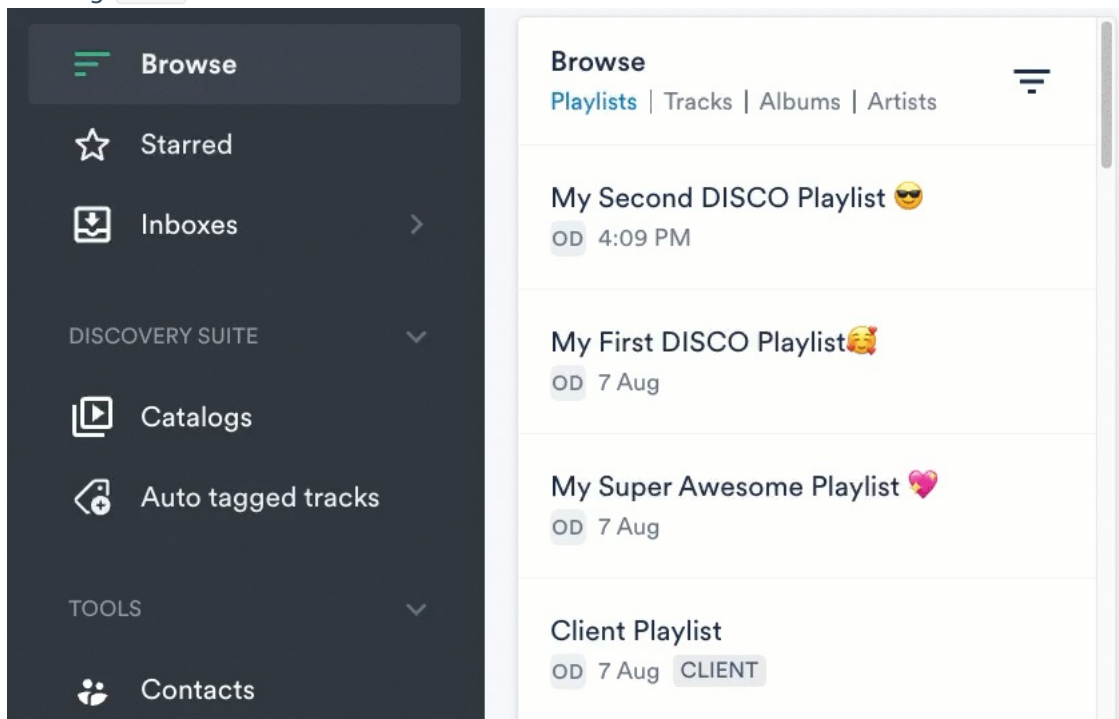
Browse
Starred
Inboxes
DISCOVERY SUITE
Catalogs
Auto tagged tracks
TOOLS
Contacts

Browse
Playlists | Tracks | Albums | Artists

My Second DISCO Playlist 😎
OD 4:09 PM

My First DISCO Playlist🥰
OD 7 Aug

My Super Awesome Playlist 💖
OD 7 Aug

Client Playlist
OD 7 Aug CLIENT